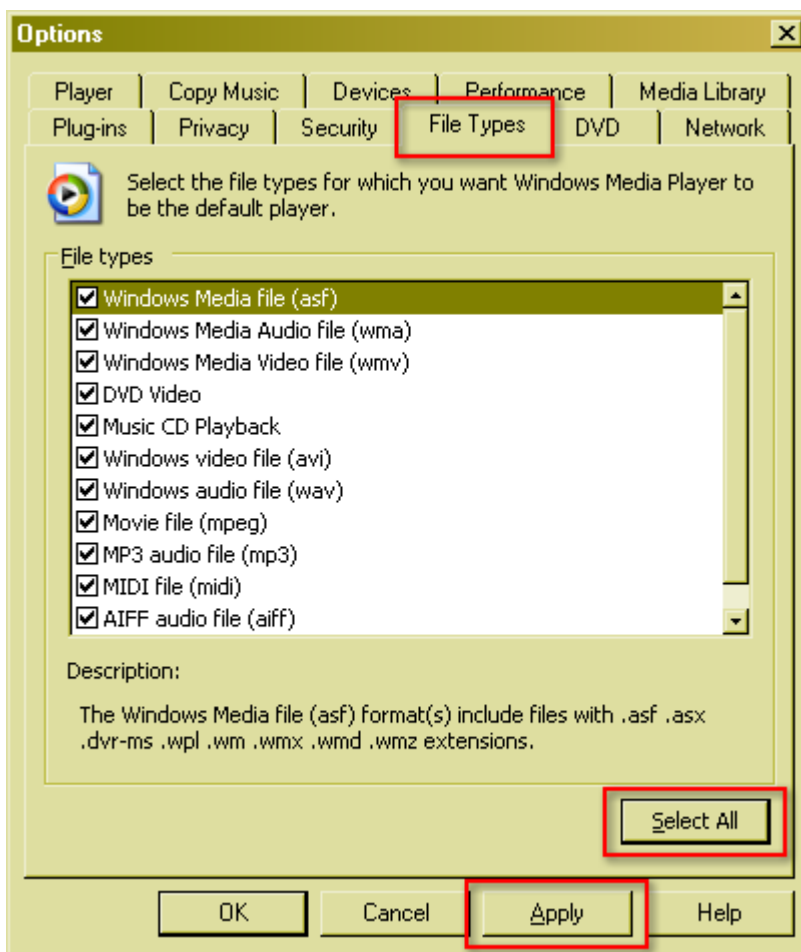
Options

Player | Copy Music | Devices | Performance | Media Library
Plug-ins | Privacy | Security | File Types | DVD | Network

Select the file types for which you want Windows Media Player to be the default player.

File types

☑ Windows Media file (asf)
☑ Windows Media Audio file (wma)
☑ Windows Media Video file (wmv)
☑ DVD Video
☑ Music CD Playback
☑ Windows video file (avi)
☑ Windows audio file (wav)
☑ Movie file (mpeg)
☑ MP3 audio file (mp3)
☑ MIDI file (midi)
☑ AIFF audio file (aiff)

Description:

The Windows Media file (asf) format(s) include files with .asf .asx .dvr-ms .wpl .wm .wmx .wmd .wmz extensions.

Select All

OK | Cancel | Apply | Help